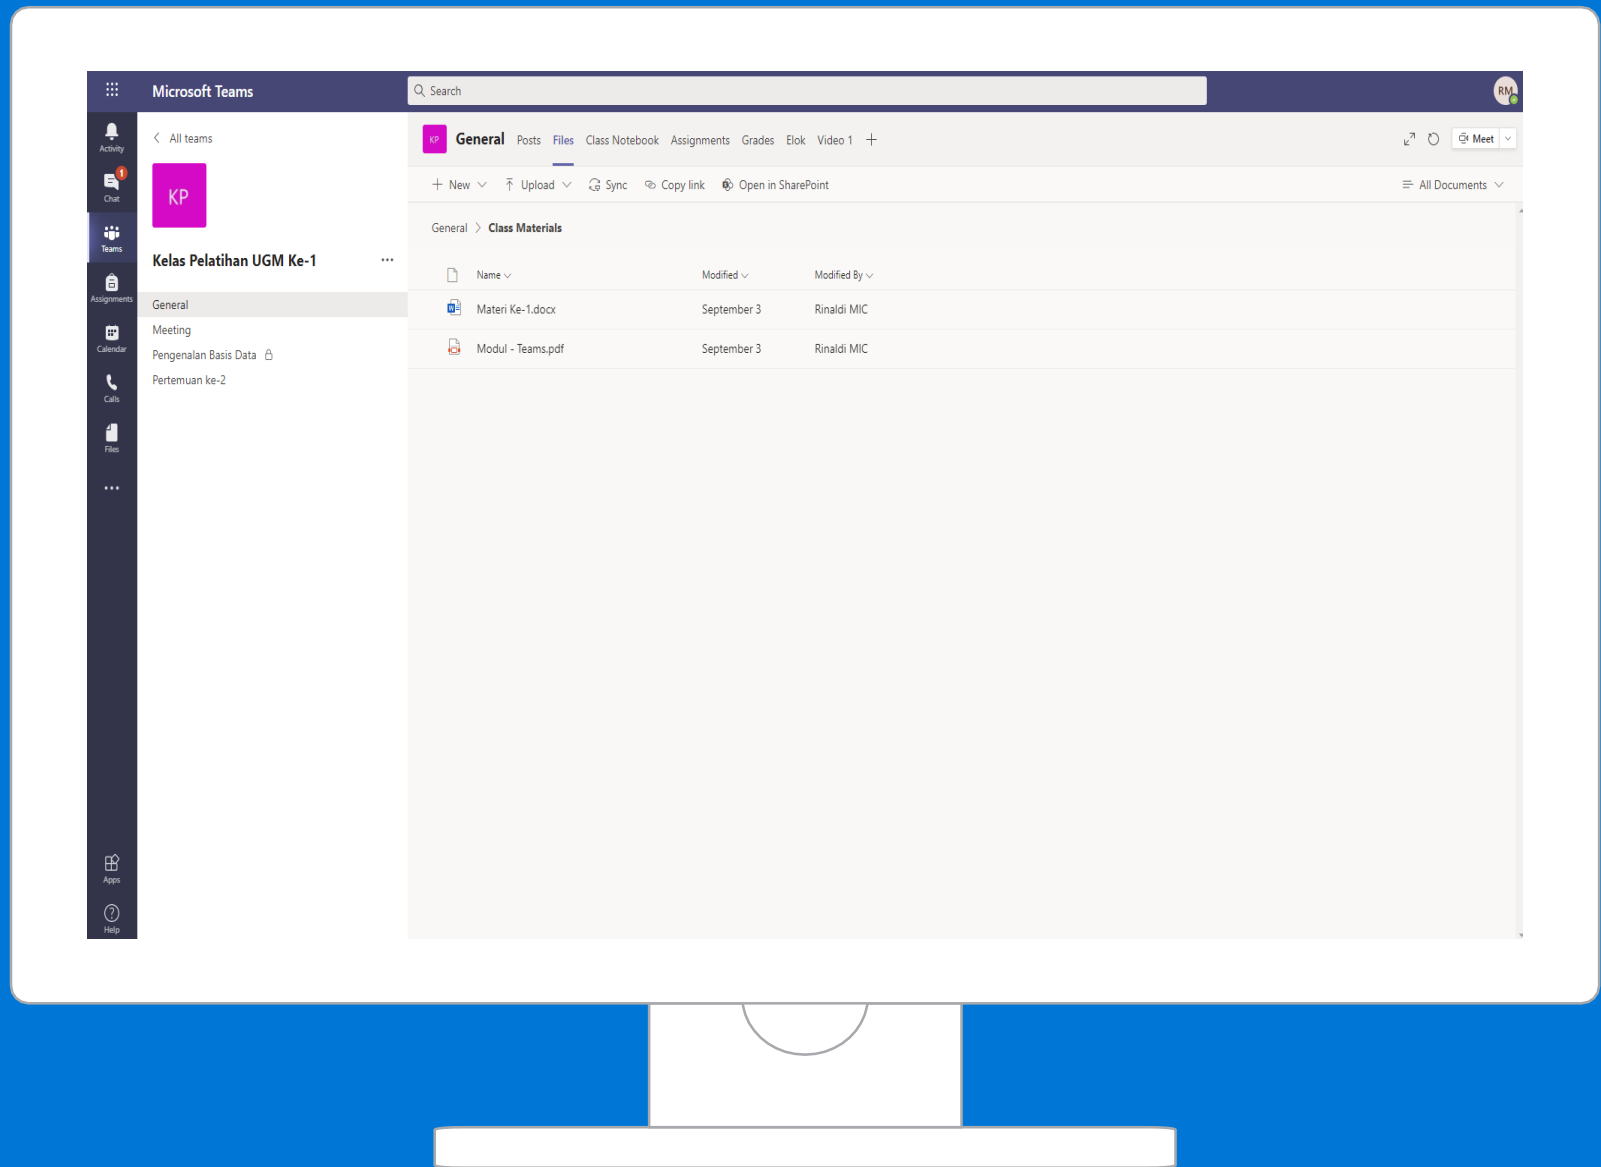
Microsoft Teams

Search

RM

Activity

1
Chat

Teams

Assignments

Calendar

Calls

Files

...

Apps

Help

< All teams

KP

Kelas Pelatihan UGM Ke-1 ...

General

Meeting

Pengenalan Basis Data

Pertemuan ke-2

KP General Posts Files Class Notebook Assignments Grades Elok Video 1 +

Meet

+ New Upload Sync Copy link Open in SharePoint

All Documents

General > Class Materials

| Name | Modified | Modified By |
|---|---|---|
| Materi Ke-1.docx | September 3 | Rinaldi MIC |
| Modul - Teams.pdf | September 3 | Rinaldi MIC |